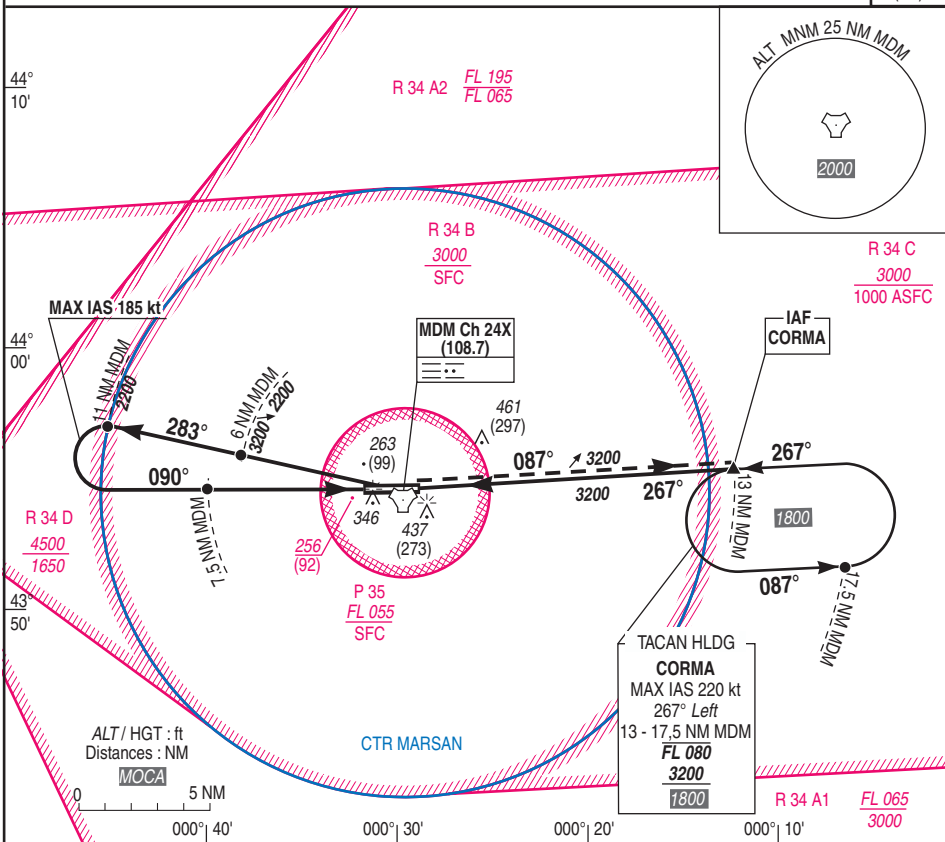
ALT MNM 25 NM MDM

2000

44°
10'

R 34 A2 $\frac{FL\ 195}{FL\ 065}$

R 34 B
$\frac{3000}{SFC}$

R 34 C
$\frac{3000}{1000\ ASFC}$

MAX IAS 185 kt

44°
00'

11 NM MDM
2200

6 NM MDM
3200 2200

283°

MDM Ch 24X
(108.7)

461
(297)

IAF
CORMA

263
(99)

087°

3200

3200

267°

267°

090°

13 NM MDM

1800

346

437
(273)

7,5 NM MDM

R 34 D
$\frac{4500}{1650}$

256
(92)

087°

17,5 NM MDM

43°
50'

P 35
FL 055
SFC

TACAN HLDG
CORMA
MAX IAS 220 kt
267° Left
13 - 17,5 NM MDM
FL 080
3200
1800

ALT / HGT : ft
Distances : NM
MOCA

CTR MARSAN

0 5 NM

R 34 A1 $\frac{FL\ 065}{3000}$

000° 40'

000° 30'

000° 20'

000° 10'